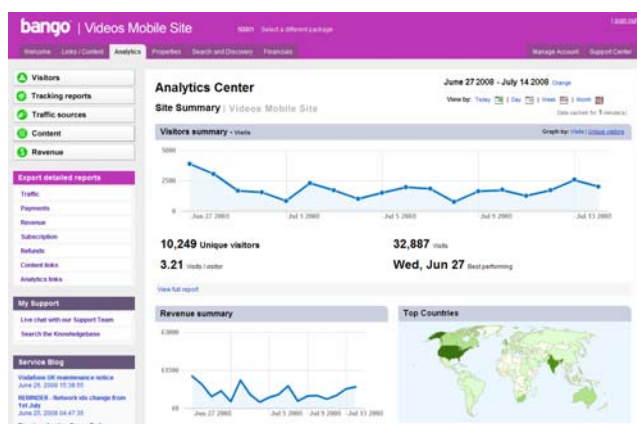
bango | Videos Mobile Site

50001 Select a different package

Log out

Welcome Links / Content Analytics Properties Search and Discovery Financials

Manage Account Support Center

Visitors

Tracking reports

Traffic sources

Content

Revenue

Export detailed reports

Traffic

Payments

Revenue

Subscription

Refunds

Content links

Analytics links

My Support

Live chat with our Support Team

Search the Knowledgebase

Service Blog

Vodafone UK maintenance notice
June 26, 2008 15:38:55

REMINDER - Network ids change from 1st July
June 25, 2008 04:47:35

Analytics Center

Site Summary | Videos Mobile Site

June 27 2008 - July 14 2008 Change

View by: Today 1 Day 1 Week 1 Month

Data cached for 1 minute(s)

Visitors summary - Visits

Graph by: Visits | Unique visitors

5000

2500

0

Jun 27 2008

Jul 1 2008

Jul 5 2008

Jul 9 2008

Jul 13 2008

10,249 Unique visitors

32,887 Visits

3.21 Visits / visitor

Wed, Jun 27 Best performing

View full report

Revenue summary

£3000

£1500

£0

Jun 27 2008

Jul 1 2008

Jul 5 2008

Jul 9 2008

Jul 13 2008

Top Countries